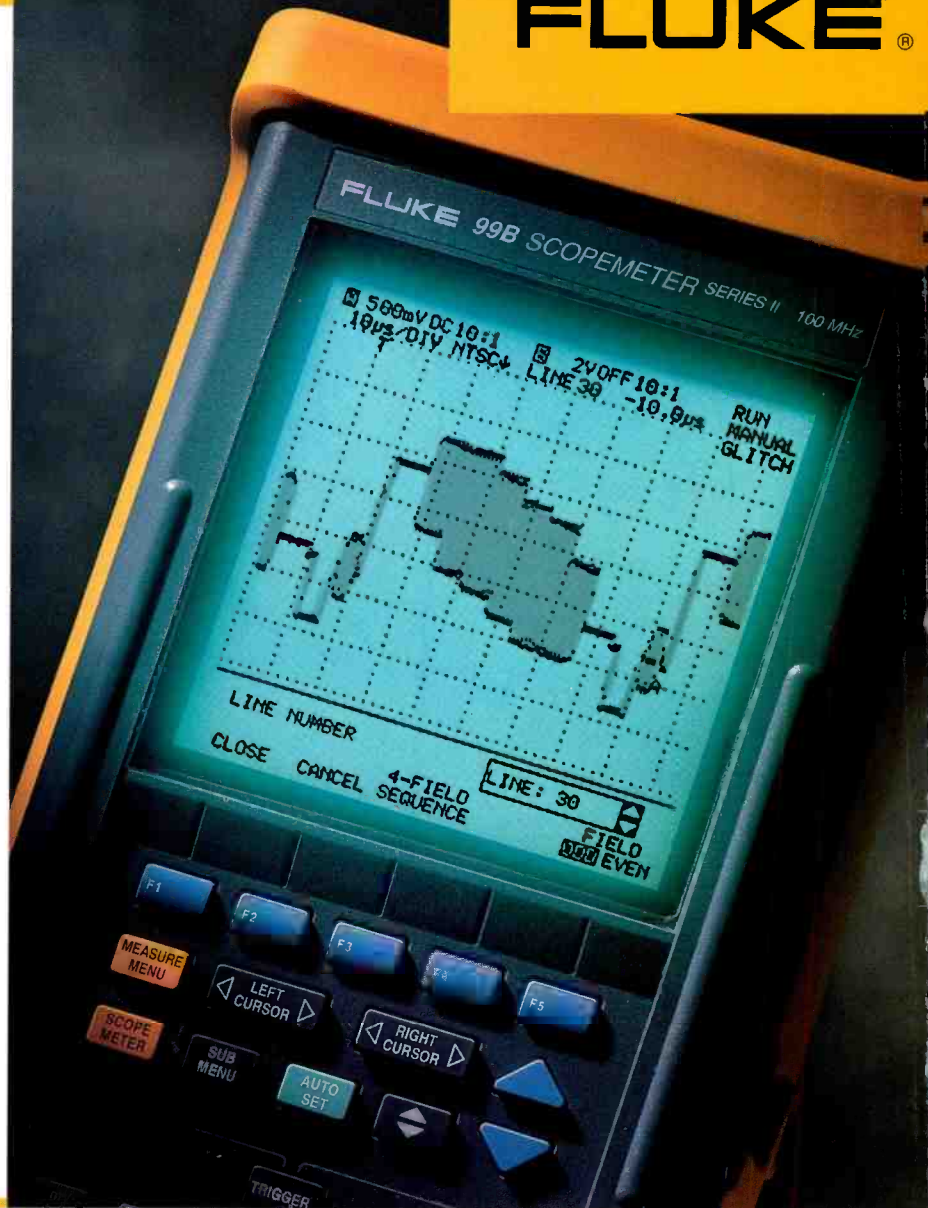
FLUKE®

FLUKE 99B SCOPEMETER SERIES II 100 MHz

A 500mV DC 10:1 B 2V OFF 10:1
10μs/DIV NTSC LINE 30 -10.0μs

RUN
MANUAL
GLITCH

LINE NUMBER

CLOSE CANCEL 4-FIELD SEQUENCE LINE: 30

FIELD
ODD EVEN

F1 F2 F3 F4 F5

MEASURE MENU

LEFT CURSOR

RIGHT CURSOR

SCOPE METER

SUB MENU

AUTO SET

TRIGGER